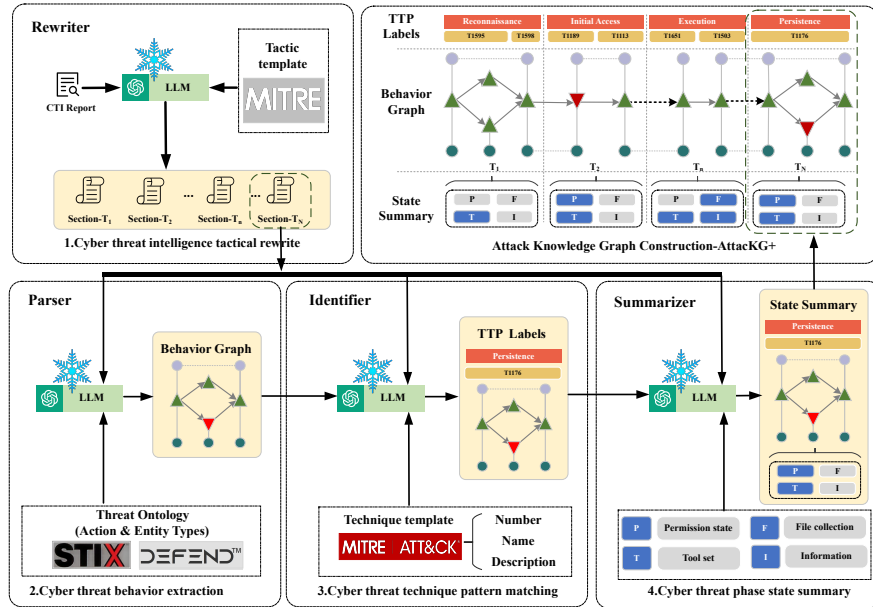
Rewriter

LLM

Tactic template

MITRE

CTI Report

Section-T$_1$ Section-T$_2$ ... Section-T$_n$ ... Section-T$_N$

1.Cyber threat intelligence tactical rewrite

TTP Labels

Reconnaissance
T1595 T1598

Initial Access
T1189 T1113

Execution
T1651 T1503

Persistence
T1176

Behavior Graph

T$_1$ T$_2$ T$_n$ T$_N$

State Summary

P F
T I

P F
T I

P F
T I

P F
T I

Attack Knowledge Graph Construction-AttacKG+

Parser

LLM

Behavior Graph

Threat Ontology
(Action & Entity Types)

STIX D3FEND™

2.Cyber threat behavior extraction

Identifier

LLM

TTP Labels

Persistence

T1176

Technique template

MITRE ATT&CK

Number
Name
Description

3.Cyber threat technique pattern matching

Summarizer

LLM

State Summary

Persistence

T1176

P F
T I

P Permission state
F File collection
T Tool set
I Information

4.Cyber threat phase state summary